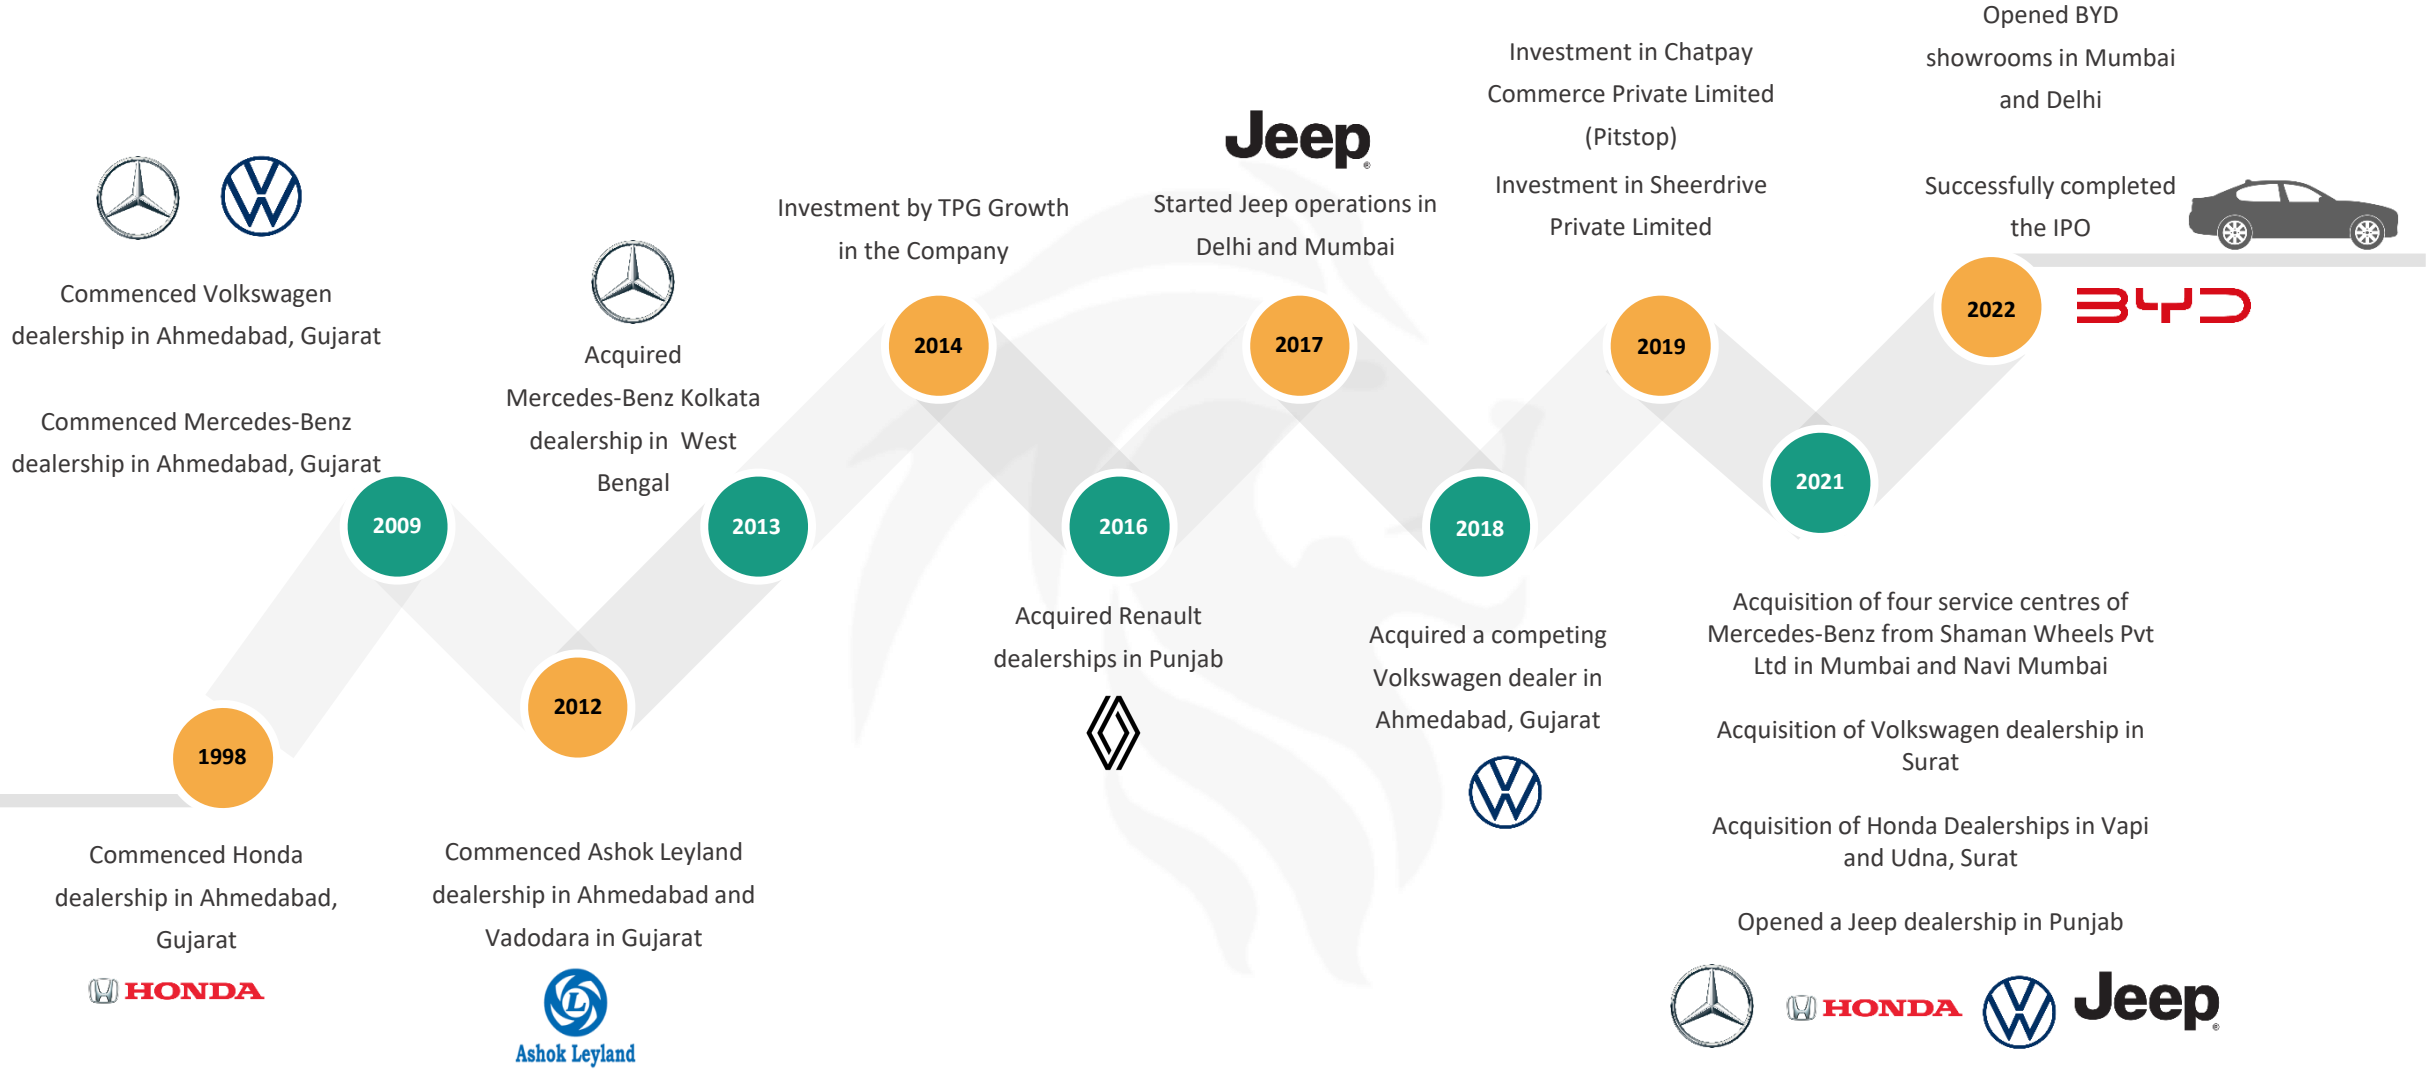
Commenced Volkswagen dealership in Ahmedabad, Gujarat

Commenced Mercedes-Benz dealership in Ahmedabad, Gujarat

2009

1998

Commenced Honda dealership in Ahmedabad, Gujarat

HONDA

Acquired Mercedes-Benz Kolkata dealership in West Bengal

2012

Commenced Ashok Leyland dealership in Ahmedabad and Vadodara in Gujarat

Ashok Leyland

2013

Investment by TPG Growth in the Company

2014

2016

Acquired Renault dealerships in Punjab

Jeep

Started Jeep operations in Delhi and Mumbai

2017

2018

Acquired a competing Volkswagen dealer in Ahmedabad, Gujarat

Investment in Chatpay Commerce Private Limited (Pitstop)

Investment in Sheerdrive Private Limited

2019

2021

Acquisition of four service centres of Mercedes-Benz from Shaman Wheels Pvt Ltd in Mumbai and Navi Mumbai

Acquisition of Volkswagen dealership in Surat

Acquisition of Honda Dealerships in Vapi and Udna, Surat

Opened a Jeep dealership in Punjab

HONDA

Jeep

Opened BYD showrooms in Mumbai and Delhi

Successfully completed the IPO

2022

BYD